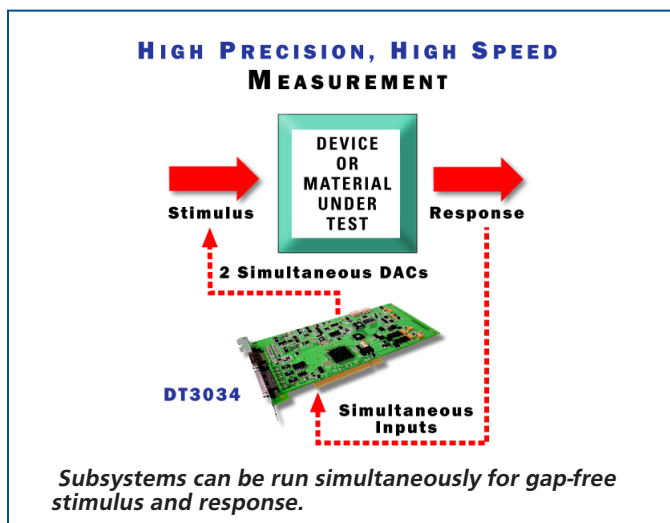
HIGH PRECISION, HIGH SPEED
MEASUREMENT

DEVICE OR MATERIAL UNDER TEST

Stimulus

Response

2 Simultaneous DACs

DT3034

Simultaneous Inputs

Subsystems can be run simultaneously for gap-free stimulus and response.